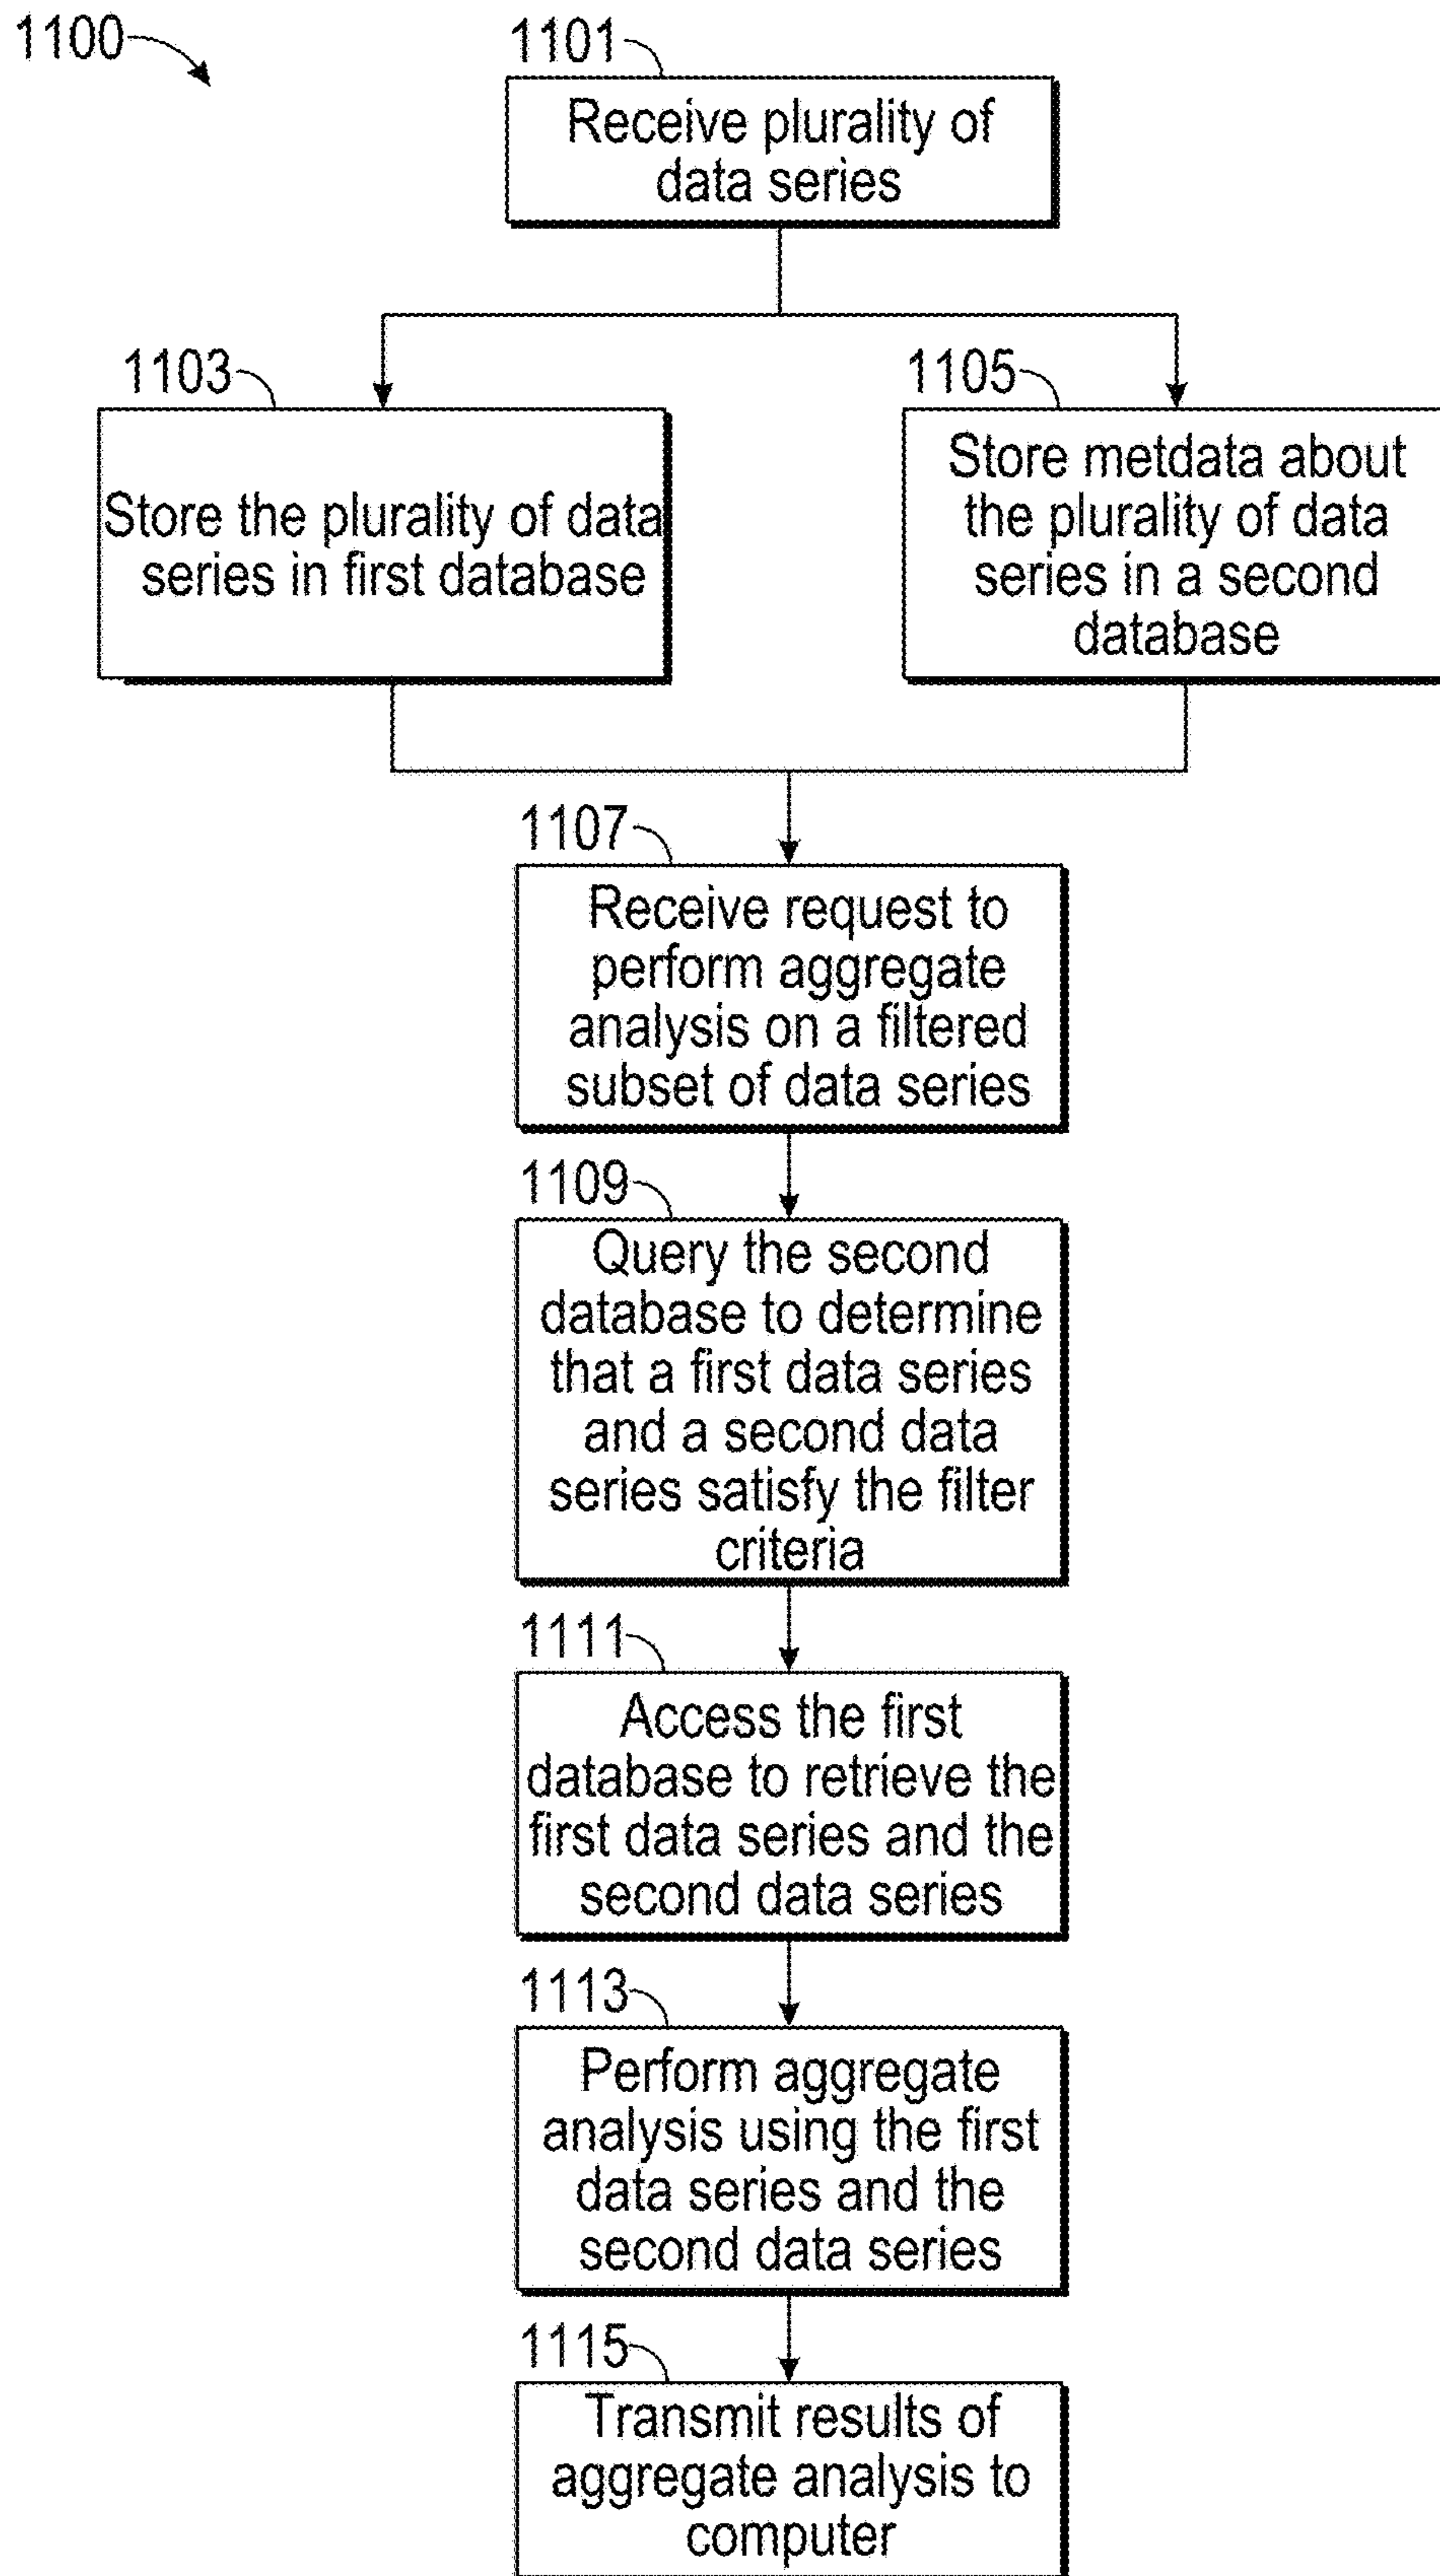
1100

1101

Receive plurality of data series

1103

Store the plurality of data series in first database

1105

Store metdata about the plurality of data series in a second database

1107

Receive request to perform aggregate analysis on a filtered subset of data series

1109

Query the second database to determine that a first data series and a second data series satisfy the filter criteria

1111

Access the first database to retrieve the first data series and the second data series

1113

Perform aggregate analysis using the first data series and the second data series

1115

Transmit results of aggregate analysis to computer